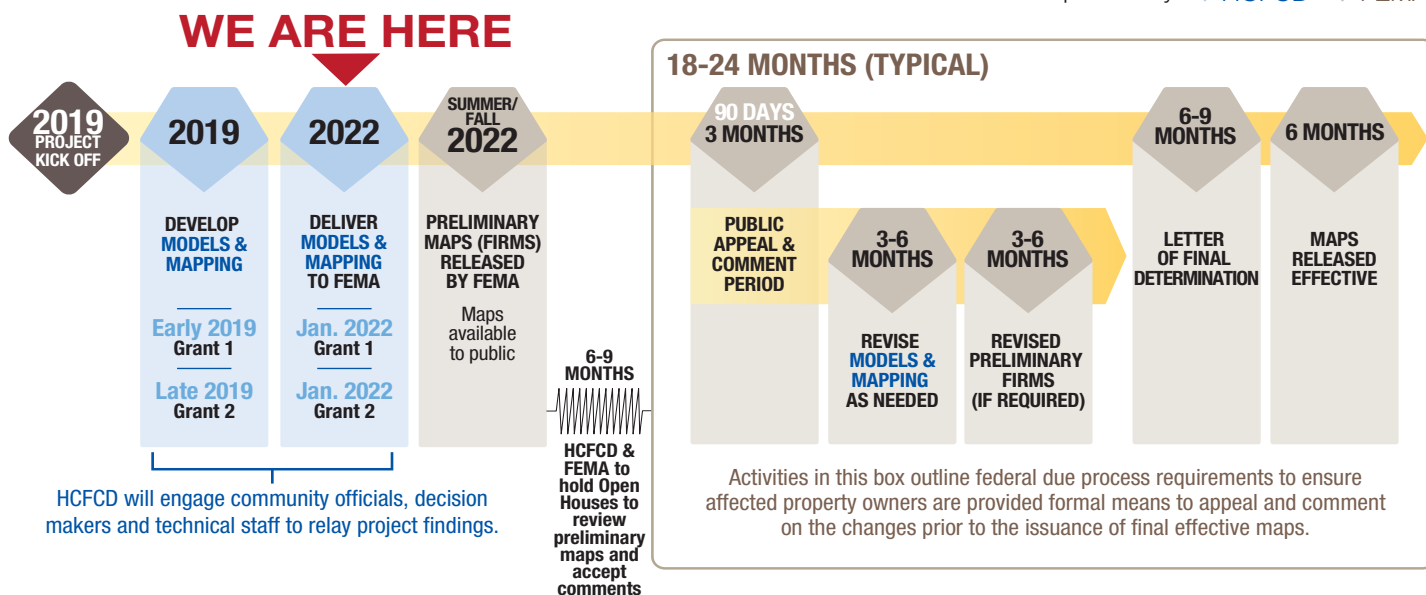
WE ARE HERE

2019 PROJECT KICK OFF

2019

DEVELOP MODELS & MAPPING

Early 2019 Grant 1

Late 2019 Grant 2

2022

DELIVER MODELS & MAPPING TO FEMA

Jan. 2022 Grant 1

Jan. 2022 Grant 2

HCFCD will engage community officials, decision makers and technical staff to relay project findings.

SUMMER/ FALL 2022

PRELIMINARY MAPS (FIRMS) RELEASED BY FEMA

Maps available to public

6-9 MONTHS

HCFCD & FEMA to hold Open Houses to review preliminary maps and accept comments

18-24 MONTHS (TYPICAL)

90 DAYS 3 MONTHS

PUBLIC APPEAL & COMMENT PERIOD

3-6 MONTHS

REVISE MODELS & MAPPING AS NEEDED

3-6 MONTHS

REVISED PRELIMINARY FIRMS (IF REQUIRED)

6-9 MONTHS

LETTER OF FINAL DETERMINATION

6 MONTHS

MAPS RELEASED EFFECTIVE

Activities in this box outline federal due process requirements to ensure affected property owners are provided formal means to appeal and comment on the changes prior to the issuance of final effective maps.